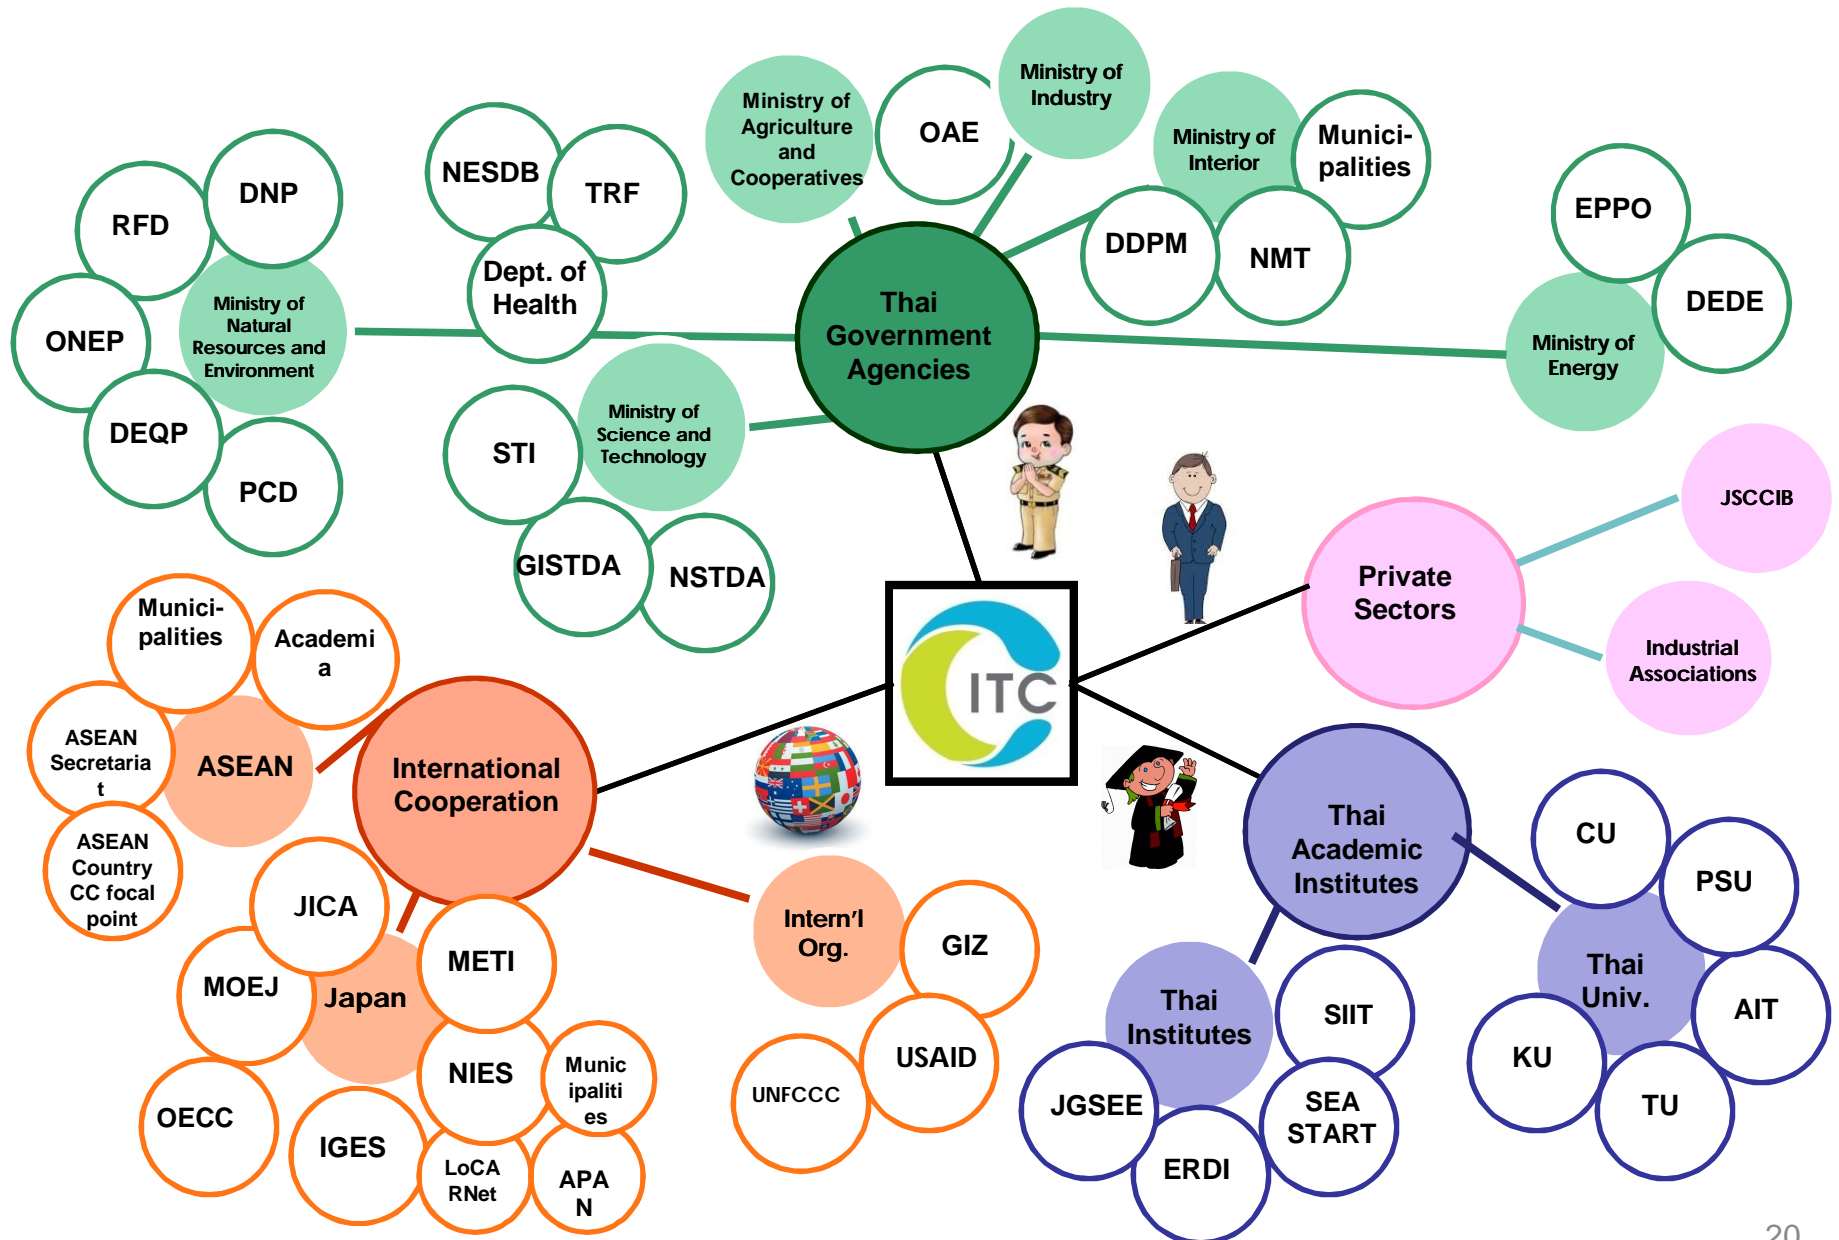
Thai Government Agencies

RFD
DNP
ONEP
Ministry of Natural Resources and Environment
DEQP
PCD

NESDB
TRF
Dept. of Health

Ministry of Agriculture and Cooperatives
OAE
Ministry of Industry
Ministry of Interior
Munici-palities
DDPM
NMT

EPPO
DEDE
Ministry of Energy

STI
Ministry of Science and Technology
GISTDA
NSTDA

ITC

Private Sectors
JSCCIB
Industrial Associations

International Cooperation
Munici-palities
Academi a
ASEAN Secretaria t
ASEAN
ASEAN Country CC focal point
JICA
MOEJ
Japan
METI
NIES
Munic ipaliti es
OECC
IGES
LoCA RNet
APA N

Intern'l Org.
GIZ
USAID
UNFCCC

Thai Academic Institutes
Thai Institutes
SIIT
JGSEE
SEA START
ERDI
CU
PSU
Thai Univ.
AIT
KU
TU

20